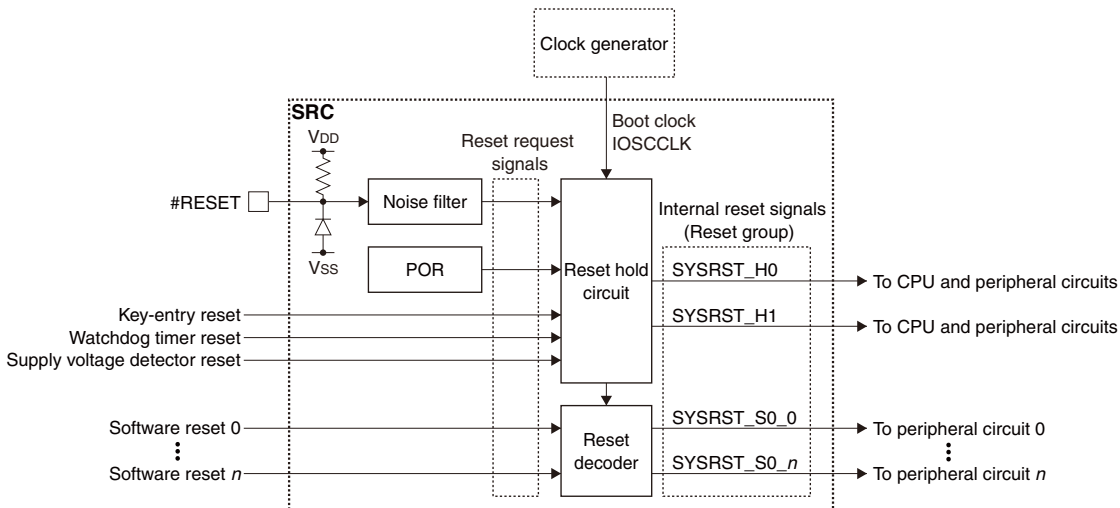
Clock generator

SRC

Boot clock
IOSCCLK

Reset request signals

$V_{DD}$

#RESET

Noise filter

$V_{SS}$

POR

Internal reset signals
(Reset group)

Reset hold circuit

SYSRST_H0

To CPU and peripheral circuits

SYSRST_H1

To CPU and peripheral circuits

Key-entry reset

Watchdog timer reset

Supply voltage detector reset

Software reset 0

Software reset $n$

Reset decoder

SYSRST_S0_0

To peripheral circuit 0

SYSRST_S0_$n$

To peripheral circuit $n$